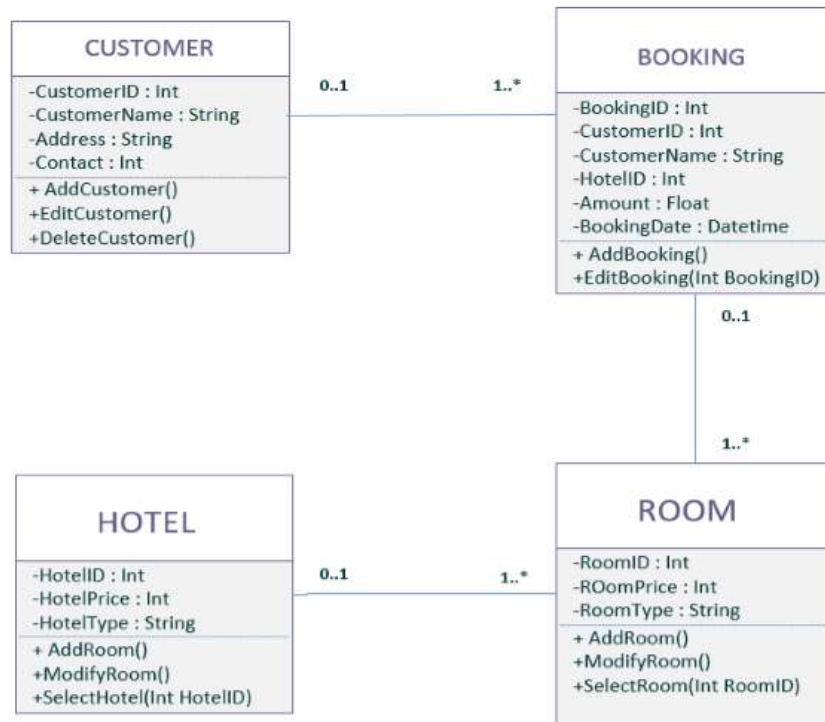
CUSTOMER

-CustomerID : Int
-CustomerName : String
-Address : String
-Contact : Int

+ AddCustomer()
+EditCustomer()
+DeleteCustomer()

0..1

1..*

BOOKING

-BookingID : Int
-CustomerID : Int
-CustomerName : String
-HotelID : Int
-Amount : Float
-BookingDate : Datetime

+ AddBooking()
+EditBooking(Int BookingID)

0..1

1..*

HOTEL

-HotelID : Int
-HotelPrice : Int
-HotelType : String

+ AddRoom()
+ModifyRoom()
+SelectHotel(Int HotelID)

0..1

1..*

ROOM

-RoomID : Int
-ROomPrice : Int
-RoomType : String

+ AddRoom()
+ModifyRoom()
+SelectRoom(Int RoomID)